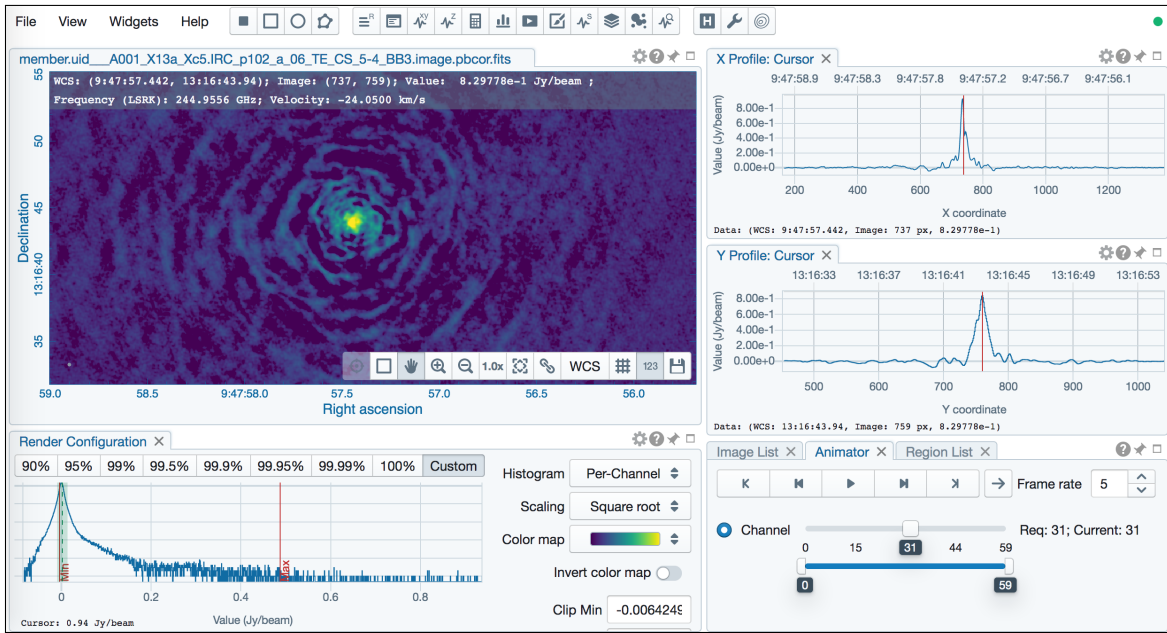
File View Widgets Help

H

member.uid___A001_X13a_Xc5.IRC_p102_a_06_TE_CS_5-4_BB3.image.pbcor.fits

WCS: (9:47:57.442, 13:16:43.94); Image: (737, 759); Value: 8.29778e-1 Jy/beam ;
Frequency (LSRK): 244.9556 GHz; Velocity: -24.0500 km/s

Declination
55
50
45
13:16:40
35

59.0 58.5 9:47:58.0 57.5 57.0 56.5 56.0
Right ascension

1.0x WCS 123

X Profile: Cursor ×
9:47:58.9 9:47:58.3 9:47:57.8 9:47:57.2 9:47:56.7 9:47:56.1
Value (Jy/beam)
8.00e-1
6.00e-1
4.00e-1
2.00e-1
0.00e+0
200 400 600 800 1000 1200
X coordinate
Data: (WCS: 9:47:57.442, Image: 737 px, 8.29778e-1)

Y Profile: Cursor ×
13:16:33 13:16:37 13:16:41 13:16:45 13:16:49 13:16:53
Value (Jy/beam)
8.00e-1
6.00e-1
4.00e-1
2.00e-1
0.00e+0
500 600 700 800 900 1000
Y coordinate
Data: (WCS: 13:16:43.94, Image: 759 px, 8.29778e-1)

Render Configuration ×
90% 95% 99% 99.5% 99.9% 99.95% 99.99% 100% Custom
Min Max
0 0.2 0.4 0.6 0.8
Cursor: 0.94 Jy/beam Value (Jy/beam)
Histogram Per-Channel
Scaling Square root
Color map
Invert color map
Clip Min -0.006424

Image List × Animator × Region List ×
Frame rate 5
Channel Req: 31; Current: 31
0 15 31 44 59
0 59